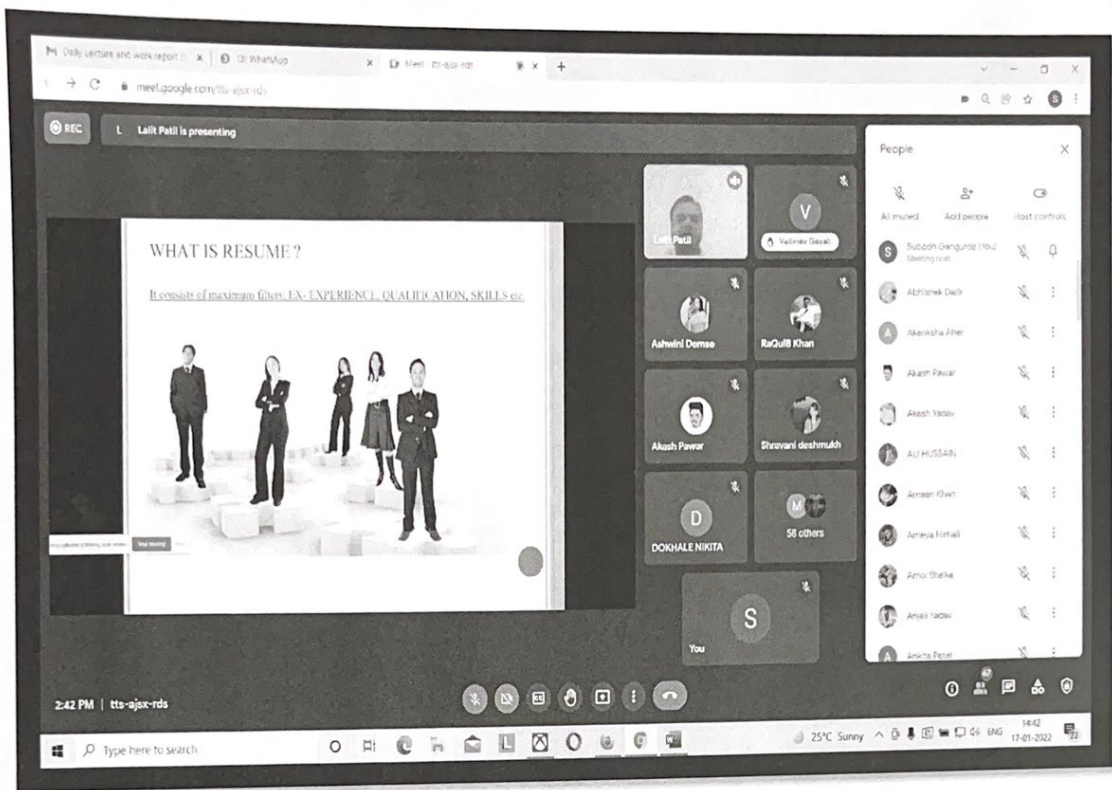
Daily Lecture and work report | (3) WhatsApp | Meet - tts-ajsx-rds

meet.google.com/tts-ajsx-rds

REC

L Lalit Patil is presenting

WHAT IS RESUME ?

It consists of maximum filters; EX- EXPERIENCE, QUALIFICATION, SKILLS etc

Lalit Patil

V

Vaibhav Gavali

Ashwini Demse

RaQuIB Khan

Akash Pawar

Shravani deshmukh

D

DOKHALE NIKITA

M

58 others

S

You

People

All muted

Add people

Host controls

S Subodh Gangurde (You) Meeting host

Abhishek Dalvi

A Akanksha Aher

Akash Pawar

Akash Yadav

ALI HUSSAIN

Ameya Kirtikar

Amol Shelke

Anjali Yadav

A Ankita Patel

2:42 PM | tts-ajsx-rds

Type here to search

25°C Sunny ENG 14:42 17-01-2022